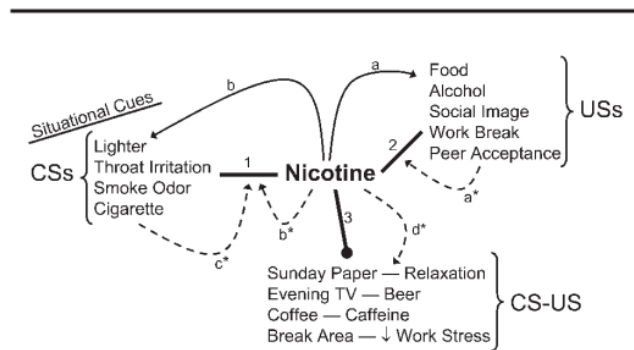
Situational Cues

b

a

Food
Alcohol
Social Image
Work Break
Peer Acceptance

USs

CSs

Lighter
Throat Irritation
Smoke Odor
Cigarette

1

Nicotine

2

a*

b*

3

d*

c*

Sunday Paper — Relaxation
Evening TV — Beer
Coffee — Caffeine
Break Area — ↓ Work Stress

CS-US